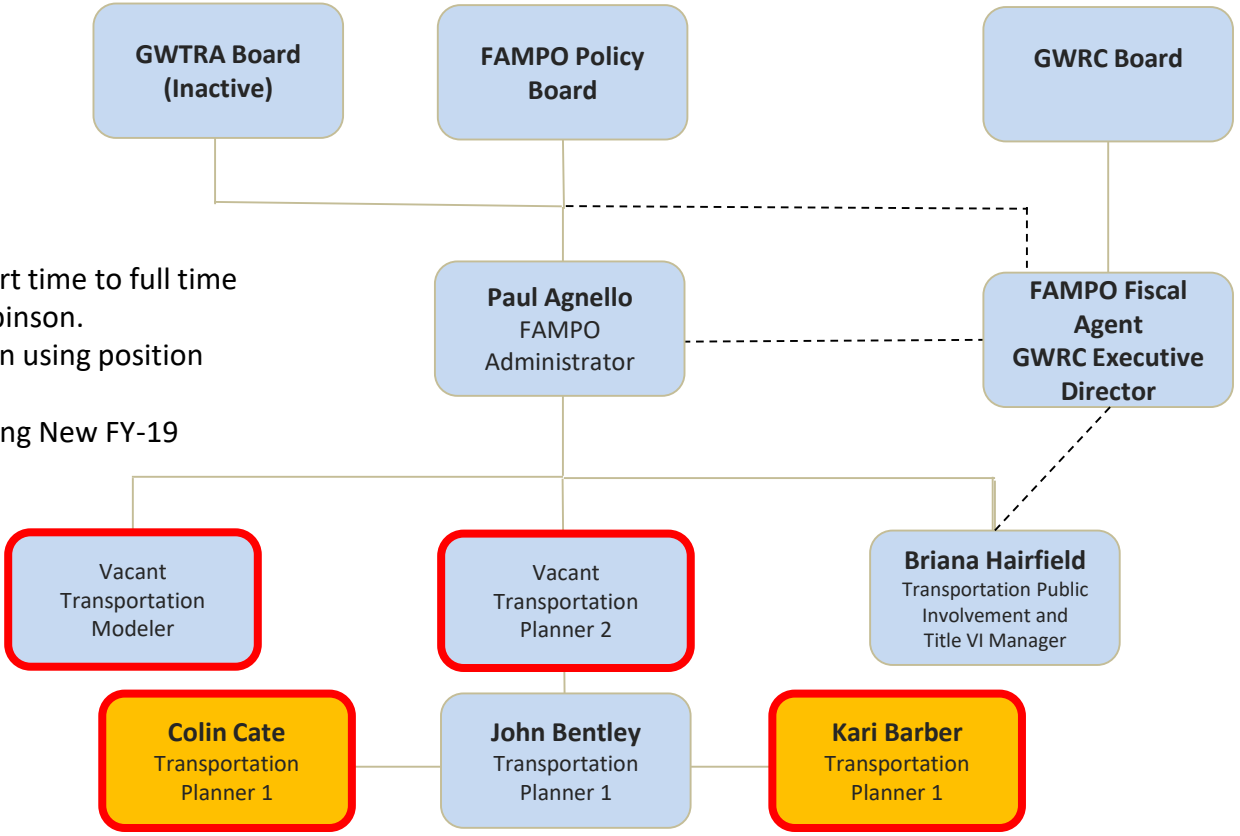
GWTRA Board (Inactive)

FAMPO Policy Board

GWRC Board

rt time to full time
binson.
n using position

ng New FY-19

Paul Agnello
FAMPO Administrator

FAMPO Fiscal Agent
GWRC Executive Director

Vacant
Transportation Modeler

Vacant
Transportation Planner 2

Briana Hairfield
Transportation Public Involvement and Title VI Manager

Colin Cate
Transportation Planner 1

John Bentley
Transportation Planner 1

Kari Barber
Transportation Planner 1